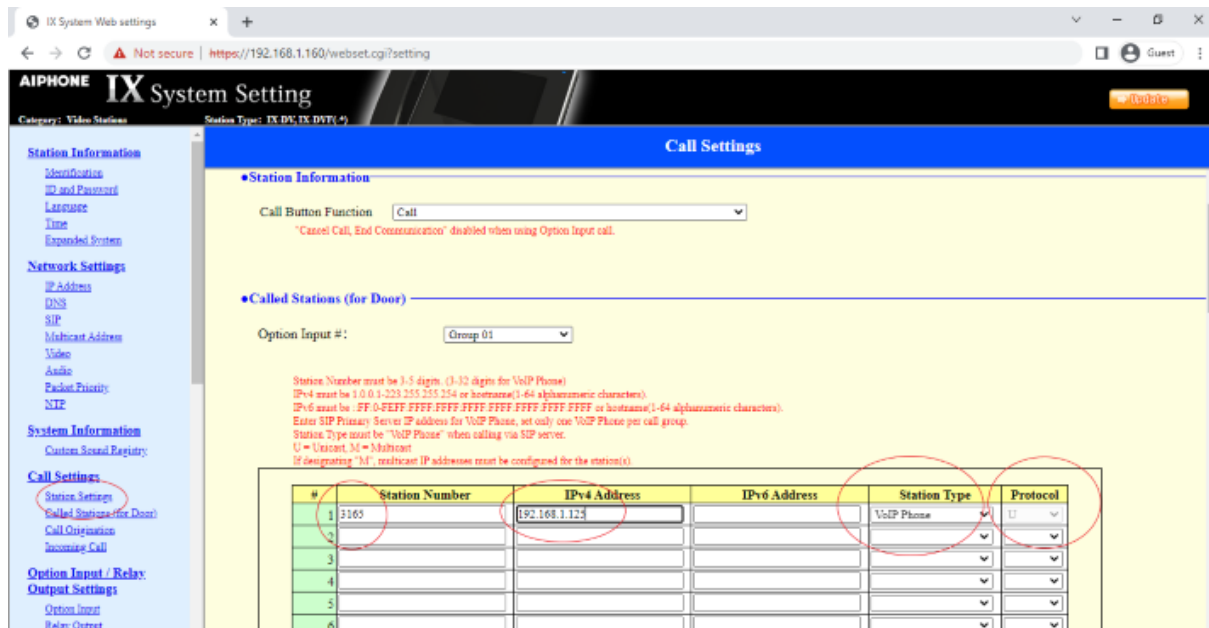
IX System Web settings × +

Not secure | https://192.168.1.160/webset.cgi?setting

Guest

AIPHONE IX System Setting
Category: Video Stations
Station Type: IX-DV, IX-DVF(-*)

Update

Station Information
Identification
ID and Password
Language
Time
Expanded System

Network Settings
IP Address
DNS
SIP
Multicast Address
Video
Audio
Packet Priority
NTP

System Information
Custom Sound Registry

Call Settings
Station Settings
Called Stations (for Door)
Call Origination
Incoming Call

Option Input / Relay Output Settings
Option Input
Relay Output

Call Settings

•Station Information

Call Button Function Call
"Cancel Call, End Communication" disabled when using Option Input call.

•Called Stations (for Door)

Option Input #: Group 01

Station Number must be 3-5 digits. (3-32 digits for VoIP Phone)
IPv4 must be 1.0.0.1-223.255.255.254 or hostname(1-64 alphanumeric characters).
IPv6 must be ::FF:0-FEFF:FFFF:FFFF:FFFF:FFFF:FFFF:FFFF:FFFF or hostname(1-64 alphanumeric characters).
Enter SIP Primary Server IP address for VoIP Phone, set only one VoIP Phone per call group.
Station Type must be "VoIP Phone" when calling via SIP server.
U = Unicast, M = Multicast
If designating "M", multicast IP addresses must be configured for the station(s).

| # | Station Number | IPv4 Address | IPv6 Address | Station Type | Protocol |
|---|---|---|---|---|---|
| 1 | 3165 | 192.168.1.125 | | VoIP Phone | U |
| 2 | | | | | |
| 3 | | | | | |
| 4 | | | | | |
| 5 | | | | | |
| 6 | | | | | |